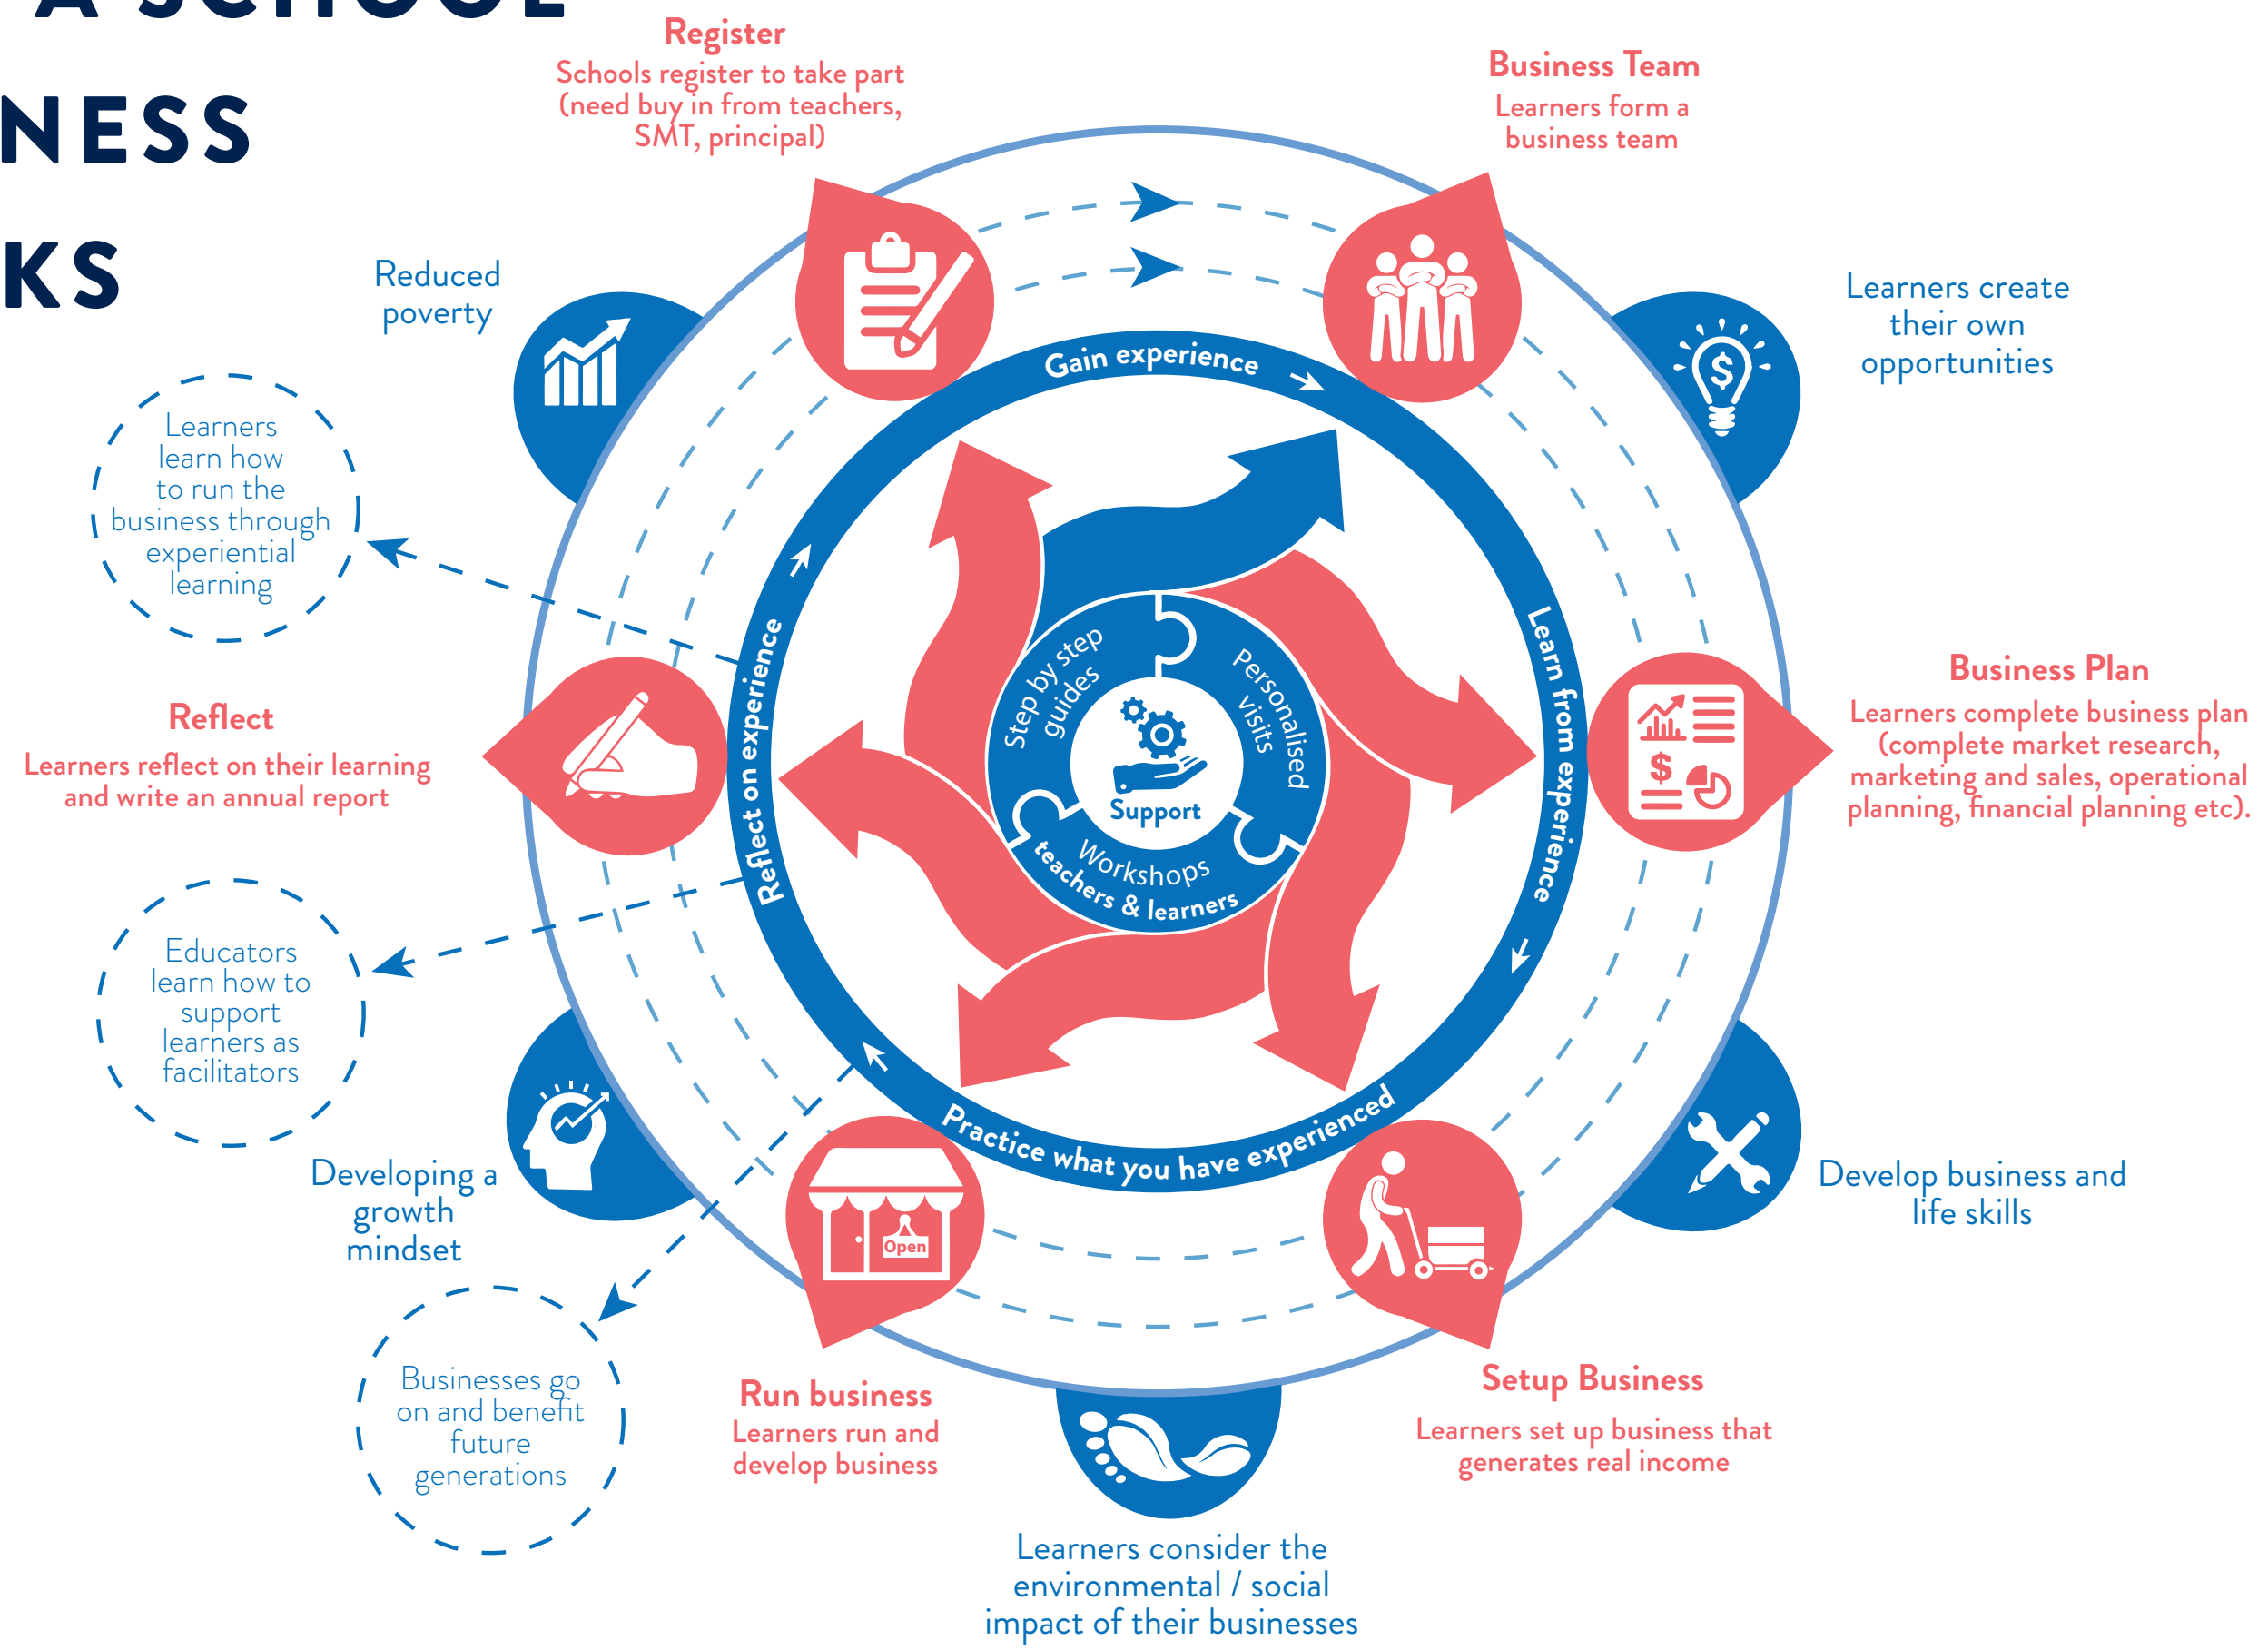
A SCHOOL
NESS
KS

Register
Schools register to take part (need buy in from teachers, SMT, principal)

Business Team
Learners form a business team

Reduced poverty

Learners create their own opportunities

Learners learn how to run the business through experiential learning

Gain experience

Learn from experience

Reflect on experience

Practice what you have experienced

Step by step guides

Personalised visits

Support

Workshops teachers & learners

Business Plan
Learners complete business plan (complete market research, marketing and sales, operational planning, financial planning etc).

Reflect
Learners reflect on their learning and write an annual report

Educators learn how to support learners as facilitators

Developing a growth mindset

Open

Develop business and life skills

Businesses go on and benefit future generations

Run business
Learners run and develop business

Setup Business
Learners set up business that generates real income

Learners consider the environmental / social impact of their businesses